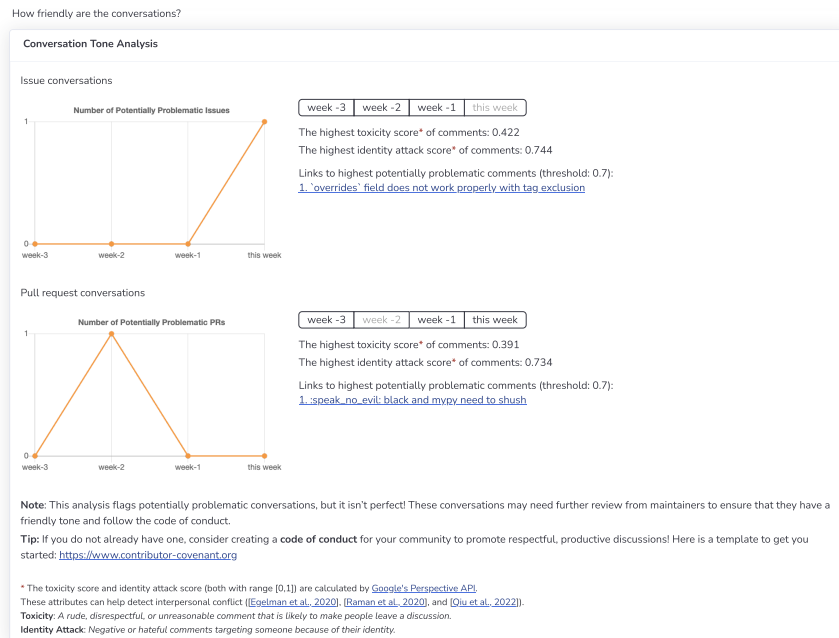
How friendly are the conversations?

Conversation Tone Analysis

Issue conversations

Number of Potentially Problematic Issues

1

0

week-3 week-2 week-1 this week

week -3 | week -2 | week -1 | this week

The highest toxicity score* of comments: 0.422

The highest identity attack score* of comments: 0.744

Links to highest potentially problematic comments (threshold: 0.7):
1. `overrides` field does not work properly with tag exclusion

Pull request conversations

Number of Potentially Problematic PRs

1

0

week-3 week-2 week-1 this week

week -3 | week -2 | week -1 | this week

The highest toxicity score* of comments: 0.391

The highest identity attack score* of comments: 0.734

Links to highest potentially problematic comments (threshold: 0.7):
1. :speak_no_evil: black and mypy need to shush

**Note**: This analysis flags potentially problematic conversations, but it isn't perfect! These conversations may need further review from maintainers to ensure that they have a friendly tone and follow the code of conduct.

**Tip:** If you do not already have one, consider creating a **code of conduct** for your community to promote respectful, productive discussions! Here is a template to get you started: https://www.contributor-covenant.org

* The toxicity score and identity attack score (both with range [0,1]) are calculated by Google's Perspective API.
These attributes can help detect interpersonal conflict ([Egelman et al., 2020], [Raman et al., 2020], and [Qiu et al., 2022]).
**Toxicity**: A rude, disrespectful, or unreasonable comment that is likely to make people leave a discussion.
**Identity Attack**: Negative or hateful comments targeting someone because of their identity.